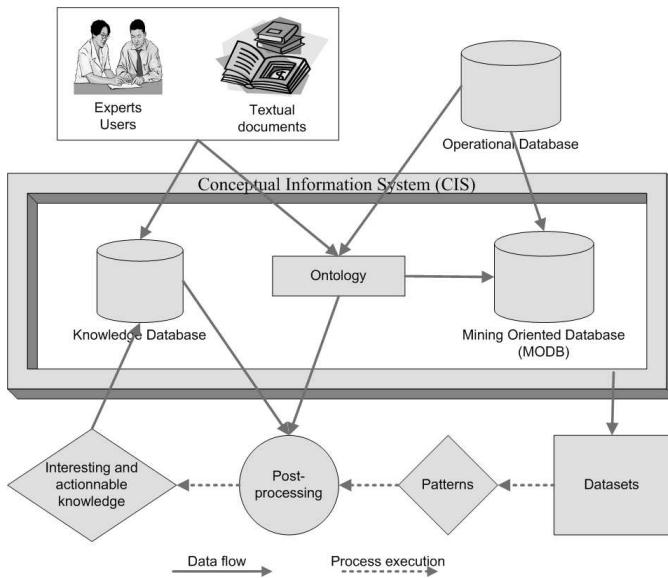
Experts Users

Textual documents

Operational Database

Conceptual Information System (CIS)

Knowledge Database

Ontology

Mining Oriented Database (MODB)

Interesting and actionnable knowledge

Post-processing

Patterns

Datasets

Data flow

Process execution